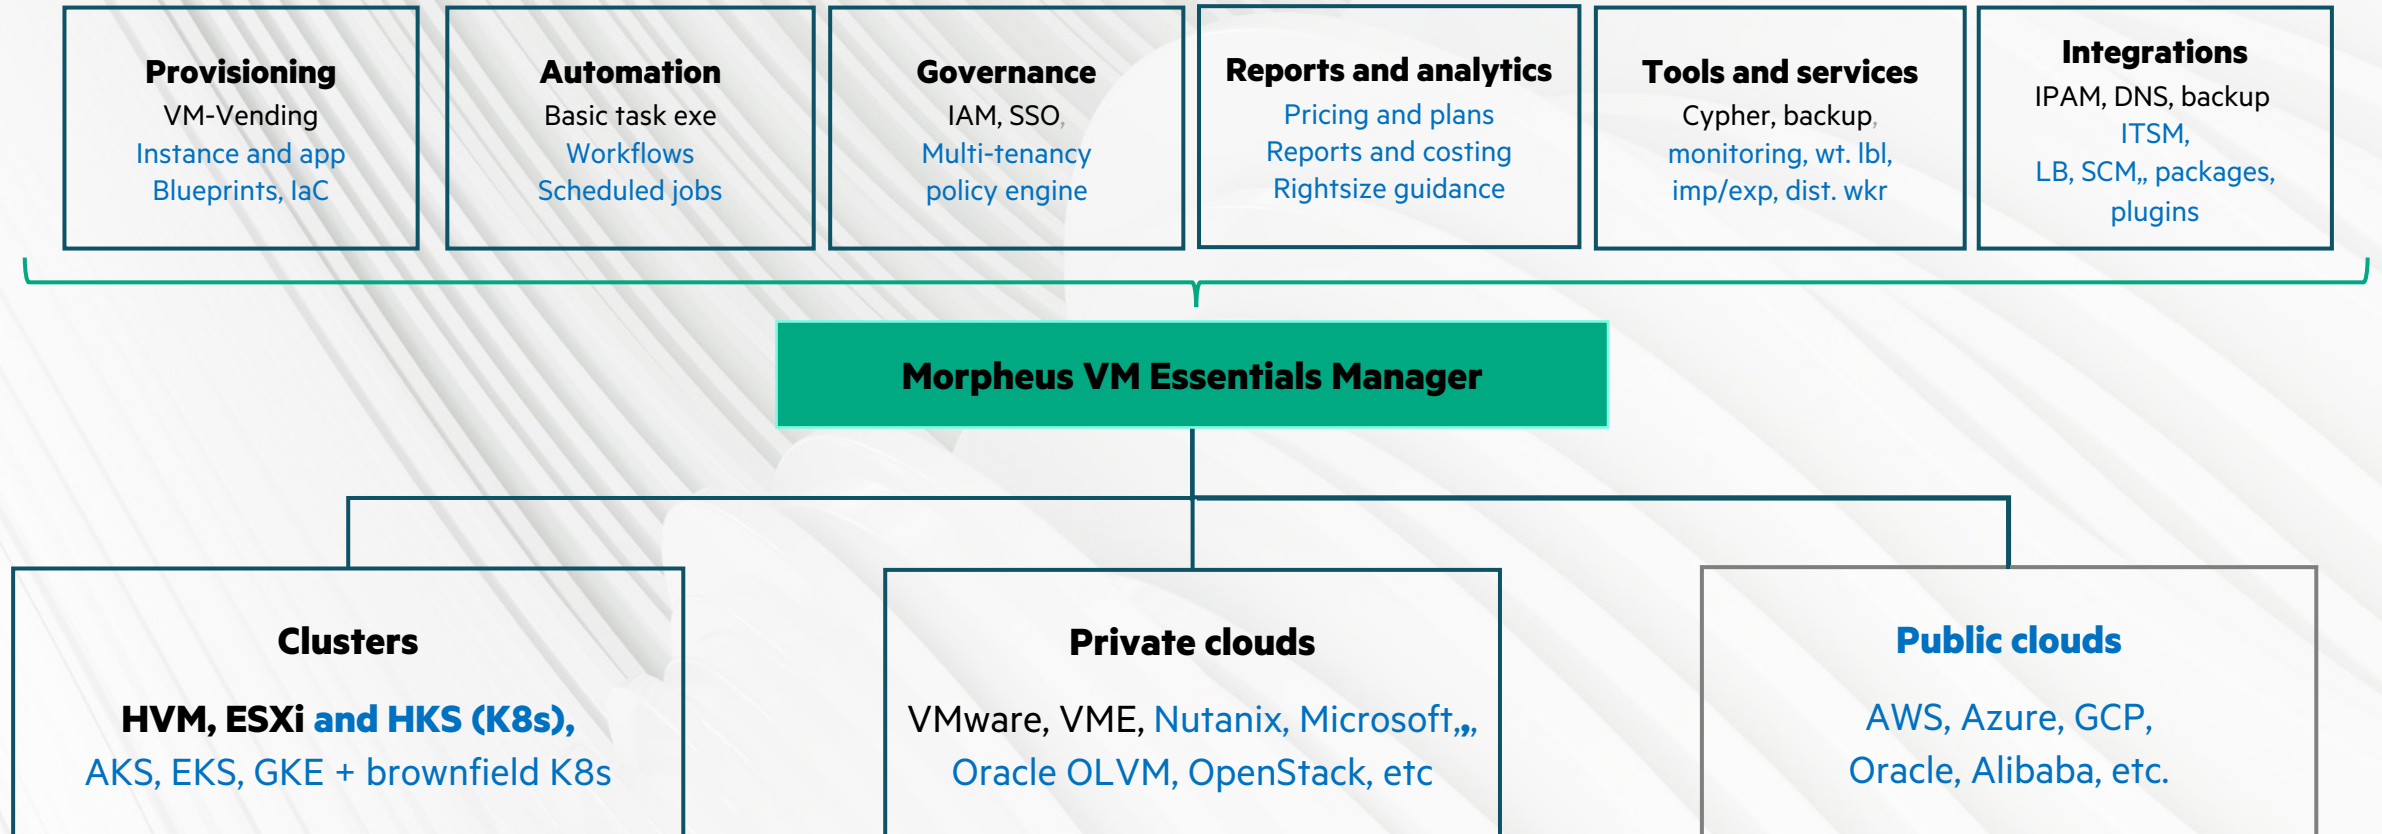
Provisioning
VM-Vending
Instance and app
Blueprints, IaC

Automation
Basic task exe
Workflows
Scheduled jobs

Governance
IAM, SSO,
Multi-tenancy
policy engine

Reports and analytics
Pricing and plans
Reports and costing
Rightsize guidance

Tools and services
Cypher, backup,
monitoring, wt. lbl,
imp/exp, dist. wkr

Integrations
IPAM, DNS, backup
ITSM,
LB, SCM,, packages,
plugins

Morpheus VM Essentials Manager

Clusters
HVM, ESXi and HKS (K8s),
AKS, EKS, GKE + brownfield K8s

Private clouds
VMware, VME, Nutanix, Microsoft,,,
Oracle OLVM, OpenStack, etc

Public clouds
AWS, Azure, GCP,
Oracle, Alibaba, etc.